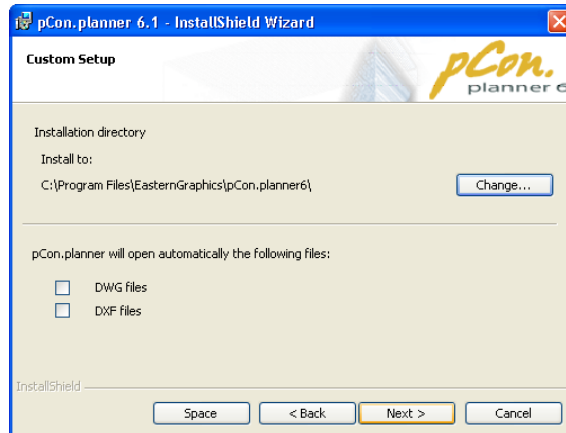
pCon.planner 6.1 - InstallShield Wizard

Custom Setup

pCon.
planner 6

Installation directory

Install to:

C:\Program Files\EasternGraphics\pCon.planner6\

Change...

pCon.planner will open automatically the following files:

DWG files

DXF files

InstallShield

Space

< Back

Next >

Cancel